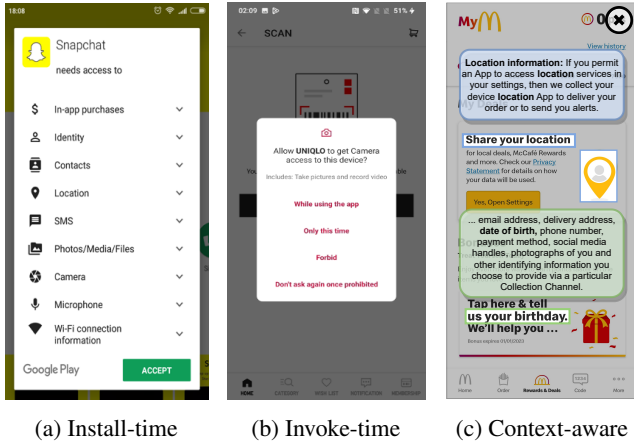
18:08

Snapchat
needs access to

In-app purchases
Identity
Contacts
Location
SMS
Photos/Media/Files
Camera
Microphone
Wi-Fi connection information

Google Play
ACCEPT

02:09
51%
SCAN

Allow UNIQLO to get Camera access to this device?
Includes: Take pictures and record video
While using the app
Only this time
Forbid
Don't ask again once prohibited

HOME CATEGORY WISH LIST NOTIFICATION MEMBERSHIP

My
View history

Location information: If you permit an App to access location services in your settings, then we collect your device location App to deliver your order or to send you alerts.

Share your location
for local deals, McCafé Rewards and more. Check our Privacy Statement for details on how your data will be used.
Yes, Open Settings

... email address, delivery address, date of birth, phone number, payment method, social media handles, photographs of you and other identifying information you choose to provide via a particular Collection Channel.

Tap here & tell us your birthday. We'll help you ...
Bonus expires 01/01/2023

Home Order Rewards & Deals Code More

(a) Install-time
(b) Invoke-time
(c) Context-aware